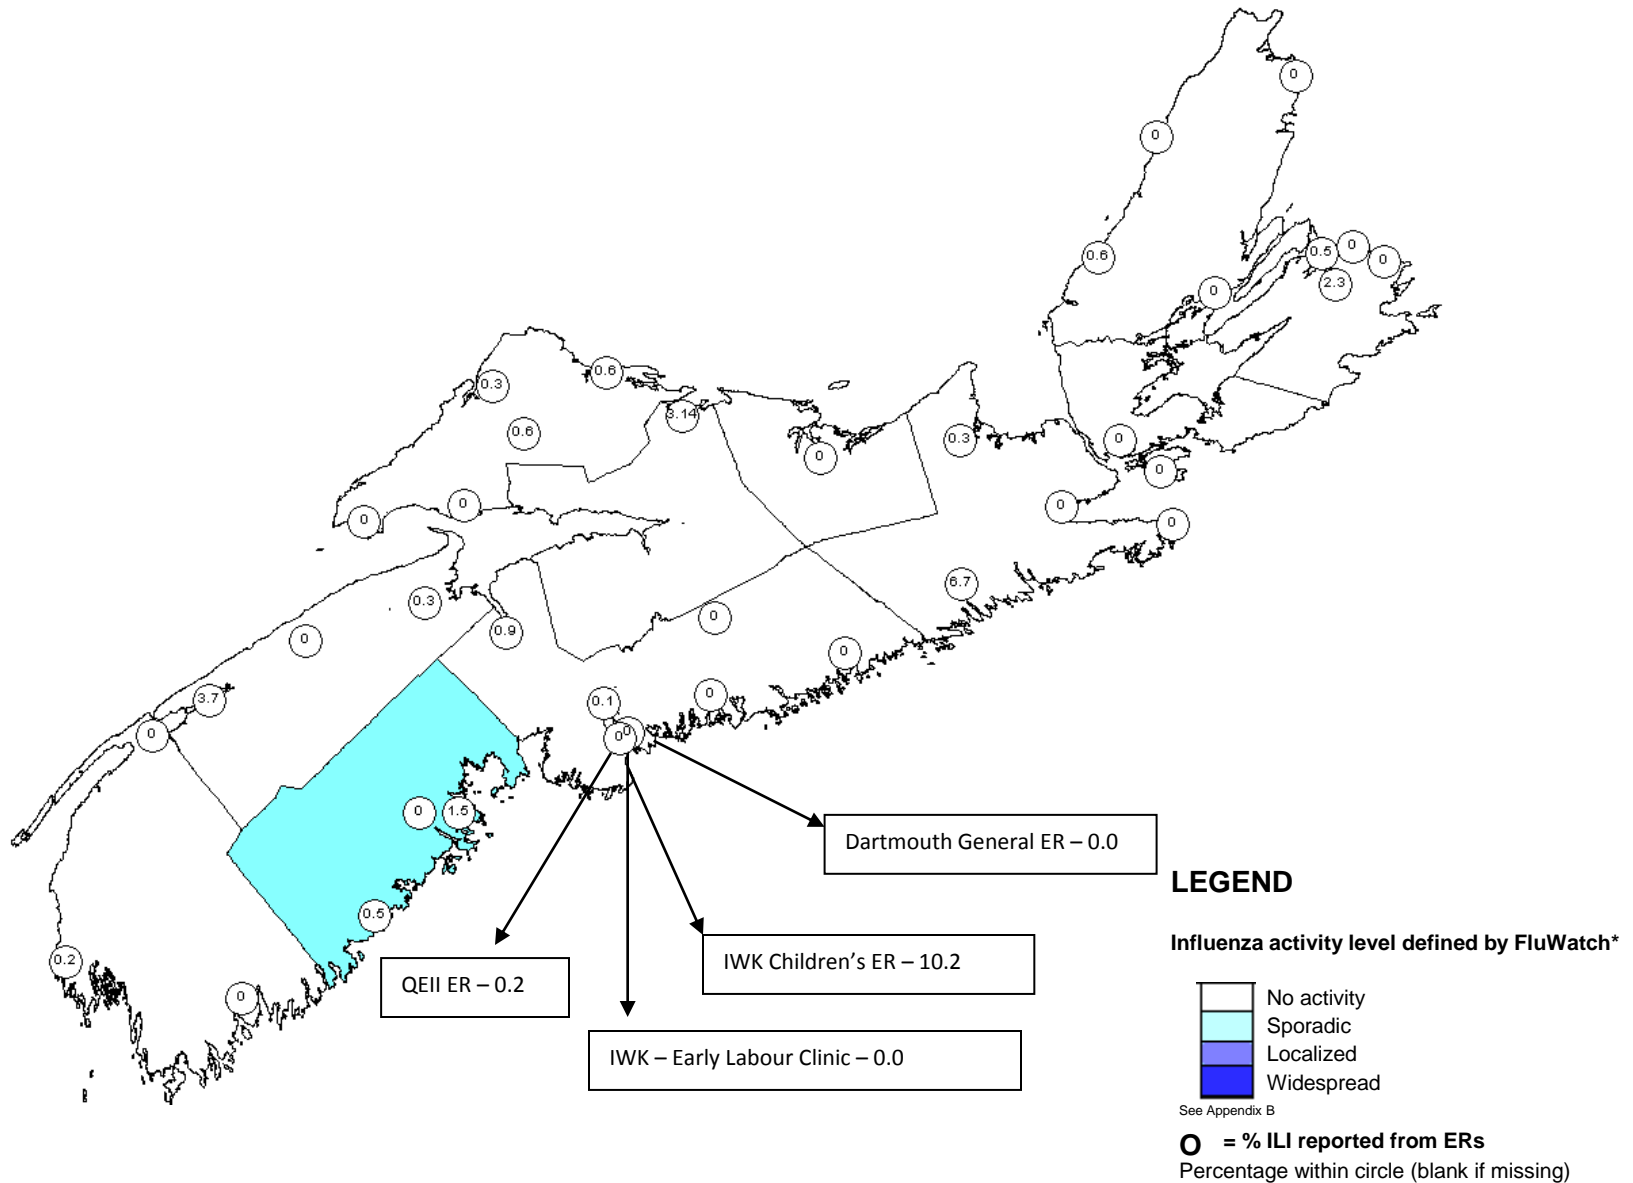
0
0
0.6
0.5 0 0
2.3
0
0.6
0.3
0.6
3.14
0.3
0
0
0
0
0
0
0
6.7
0.3
0
0.9
0
0
3.7
0
0.1
0
0
0
0
1.5
0.5
0.2
0

Dartmouth General ER – 0.0
QEII ER – 0.2
IWK Children's ER – 10.2
IWK – Early Labour Clinic – 0.0

LEGEND

Influenza activity level defined by FluWatch*

No activity
Sporadic
Localized
Widespread

See Appendix B

O = % ILI reported from ERs
Percentage within circle (blank if missing)